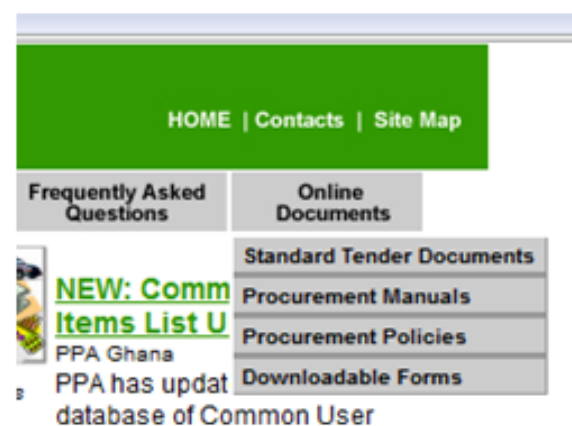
HOME | Contacts | Site Map

Frequently Asked Questions

Online Documents

Standard Tender Documents

Procurement Manuals

Procurement Policies

Downloadable Forms

NEW: Comm

Items List U

PPA Ghana

PPA has updat

database of Common User